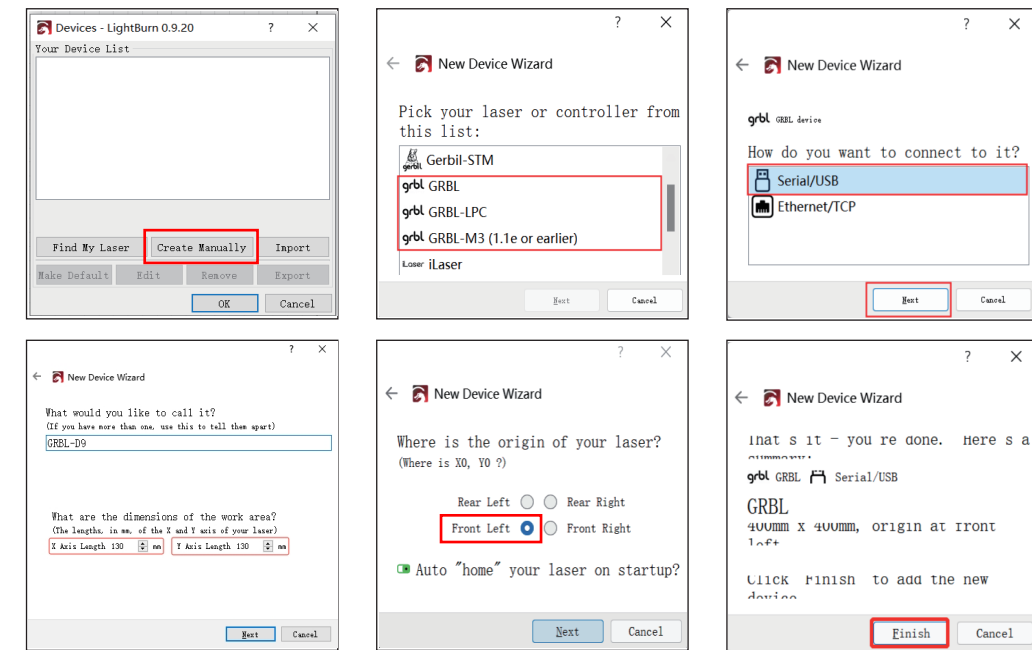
Devices - LightBurn 0.9.20 ? ×

Your Device List

Find My Laser | Create Manually | Import

Make Default | Edit | Remove | Export

OK | Cancel

? ×

← New Device Wizard

Pick your laser or controller from this list:

Gerbil-STM

GRBL

GRBL-LPC

GRBL-M3 (1.1e or earlier)

iLaser

Next | Cancel

? ×

← New Device Wizard

grbl GRBL device

How do you want to connect to it?

Serial/USB

Ethernet/TCP

Next | Cancel

? ×

← New Device Wizard

What would you like to call it?
(If you have more than one, use this to tell them apart)

GRBL-D9

What are the dimensions of the work area?
(The lengths, in mm, of the X and Y axis of your laser)

X Axis Length 130 mm | Y Axis Length 130 mm

Next | Cancel

? ×

← New Device Wizard

Where is the origin of your laser?
(Where is X0, Y0 ?)

Rear Left | Rear Right

Front Left | Front Right

Auto "home" your laser on startup?

Next | Cancel

? ×

← New Device Wizard

That's it - you're done. Here's a summary:

grbl GRBL Serial/USB

GRBL
400mm x 400mm, origin at front left

Click "Finish" to add the new device

Finish | Cancel